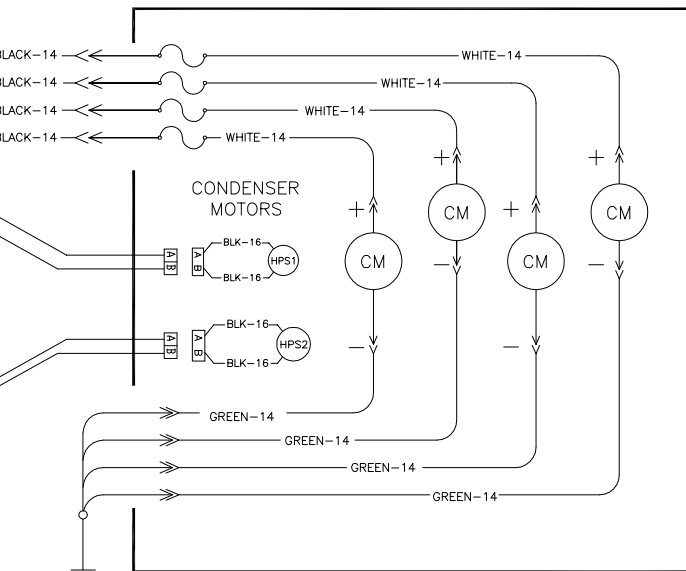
LACK–14
LACK–14
LACK–14
LACK–14
WHITE–14
WHITE–14
WHITE–14
WHITE–14
CONDENSER MOTORS
+
CM
–
+
CM
–
+
CM
–
+
CM
–
A B
A B
BLK–16
BLK–16
HPS1
A B
A B
BLK–16
BLK–16
HPS2
GREEN–14
GREEN–14
GREEN–14
GREEN–14